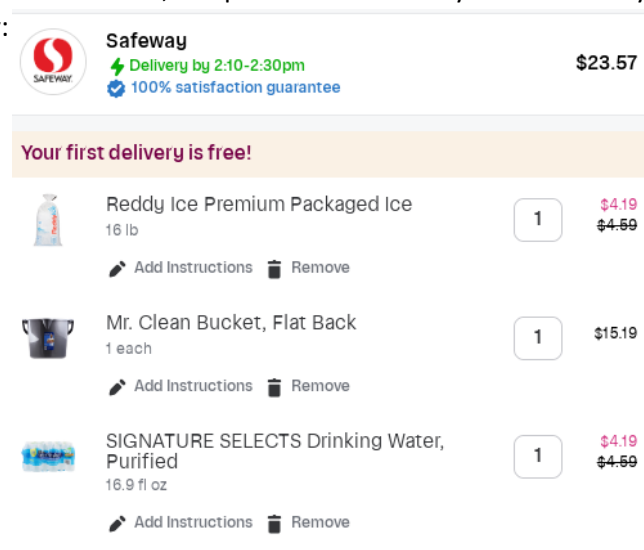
SAFEWAY
Safeway
Delivery by 2:10-2:30pm
100% satisfaction guarantee
$23.57

Your first delivery is free!

Reddy Ice Premium Packaged Ice
16 lb
1
$4.19
~~$4.59~~
Add Instructions Remove

Mr. Clean Bucket, Flat Back
1 each
1
$15.19
Add Instructions Remove

SIGNATURE SELECTS Drinking Water, Purified
16.9 fl oz
1
$4.19
~~$4.59~~
Add Instructions Remove